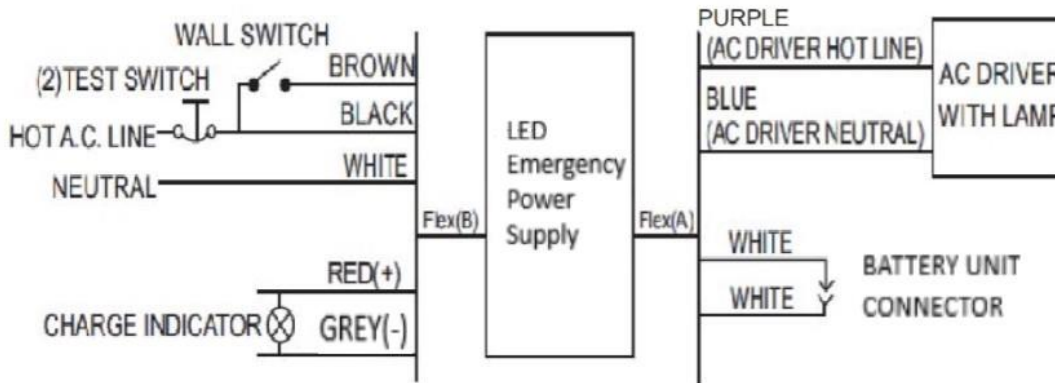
WALL SWITCH
(2)TEST SWITCH
BROWN
BLACK
HOT A.C. LINE
WHITE
NEUTRAL
Flex(B)
RED(+)
CHARGE INDICATOR
GREY(-)
LED Emergency Power Supply
Flex(A)
PURPLE
(AC DRIVER HOT LINE)
BLUE
(AC DRIVER NEUTRAL)
AC DRIVER
WITH LAMP
WHITE
WHITE
BATTERY UNIT
CONNECTOR